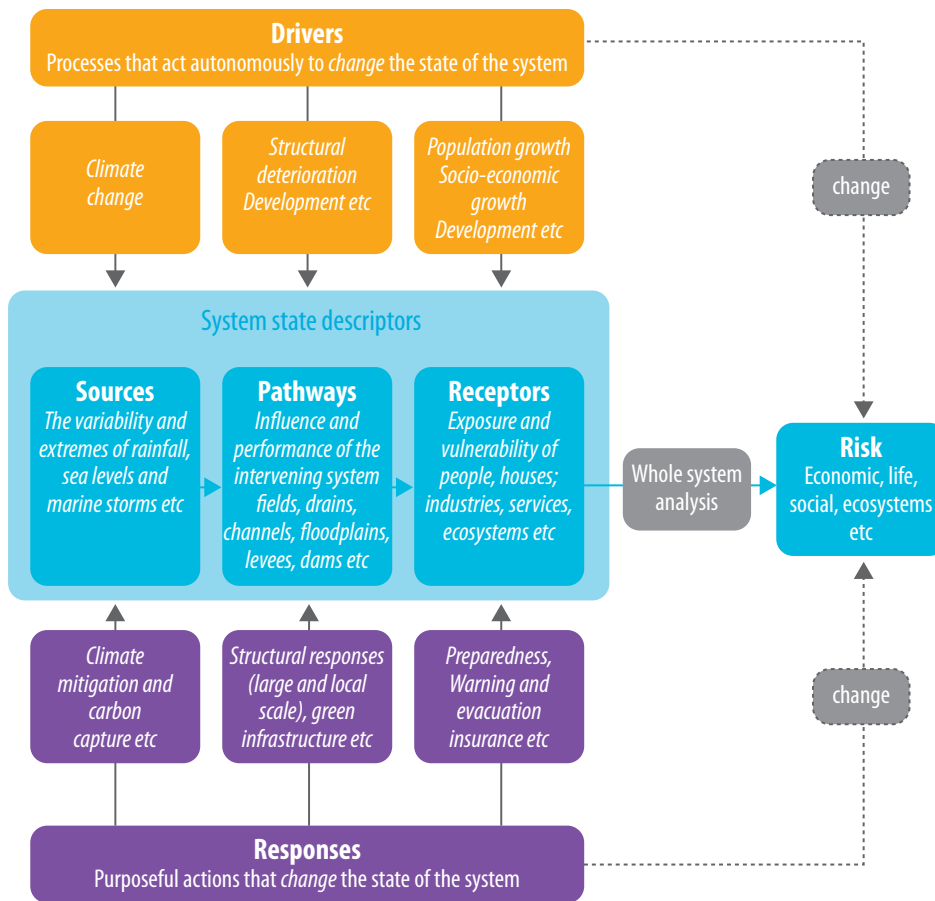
Drivers
Processes that act autonomously to change the state of the system

Climate change

Structural deterioration Development etc

Population growth Socio-economic growth Development etc

change

System state descriptors

Sources
The variability and extremes of rainfall, sea levels and marine storms etc

Pathways
Influence and performance of the intervening system fields, drains, channels, floodplains, levees, dams etc

Receptors
Exposure and vulnerability of people, houses; industries, services, ecosystems etc

Whole system analysis

Risk
Economic, life, social, ecosystems etc

Climate mitigation and carbon capture etc

Structural responses (large and local scale), green infrastructure etc

Preparedness, Warning and evacuation insurance etc

change

Responses
Purposeful actions that change the state of the system